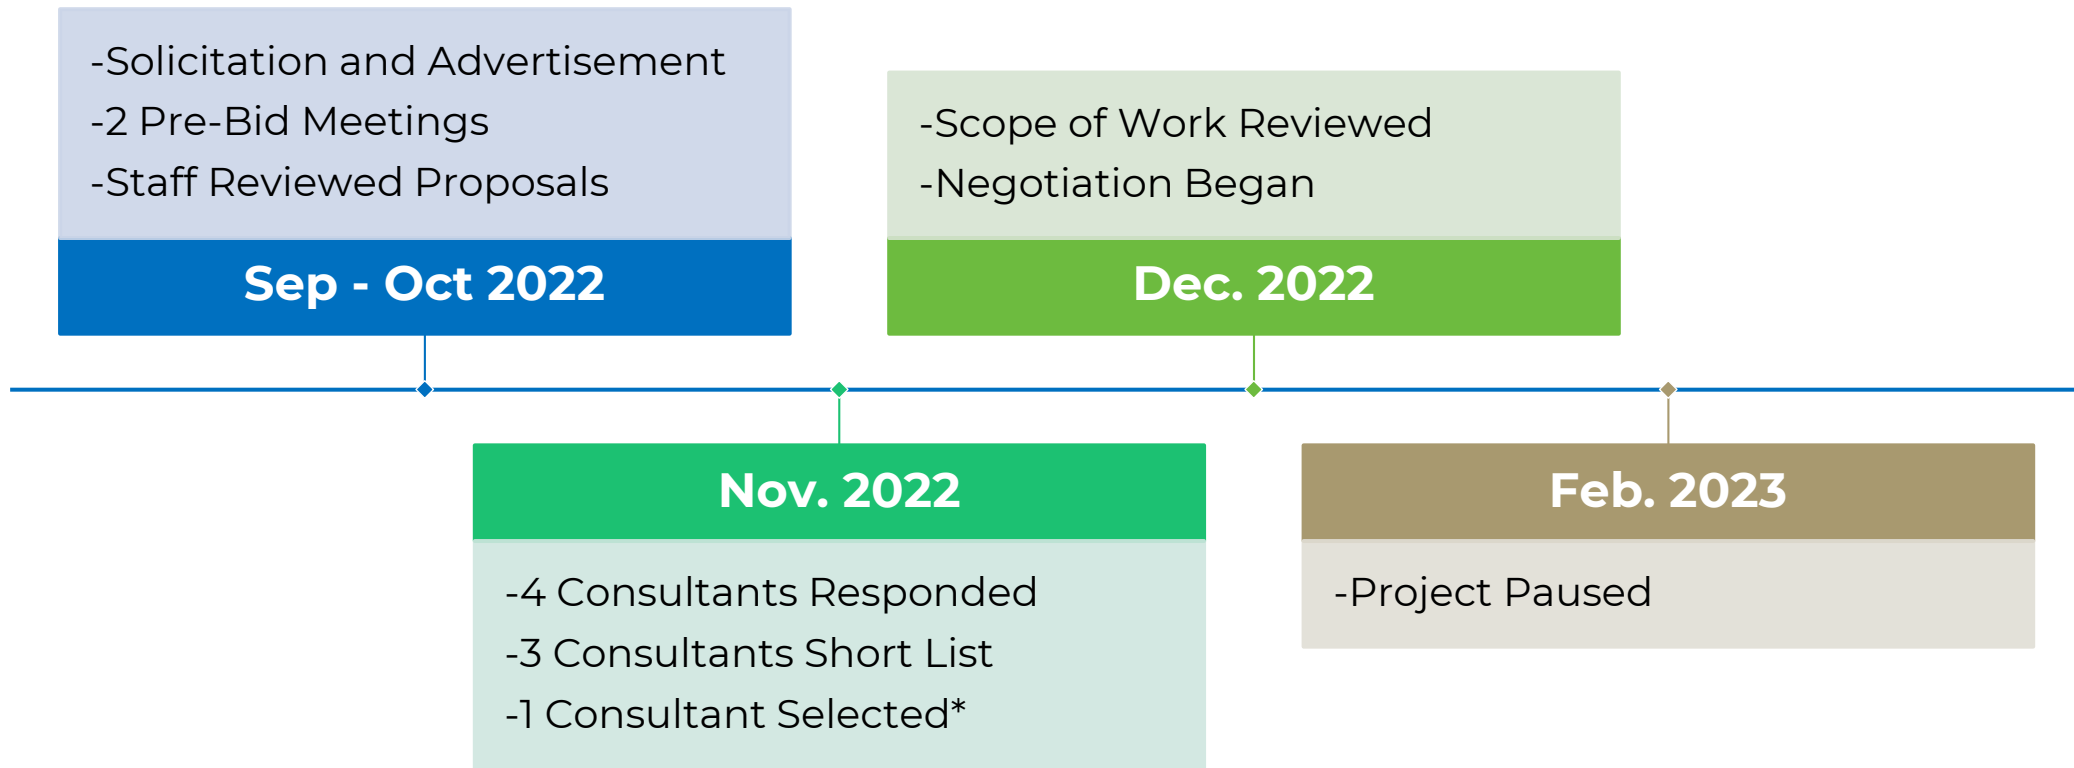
-Solicitation and Advertisement
-2 Pre-Bid Meetings
-Staff Reviewed Proposals

Sep - Oct 2022

-Scope of Work Reviewed
-Negotiation Began

Dec. 2022

Nov. 2022

-4 Consultants Responded
-3 Consultants Short List
-1 Consultant Selected*

Feb. 2023

-Project Paused